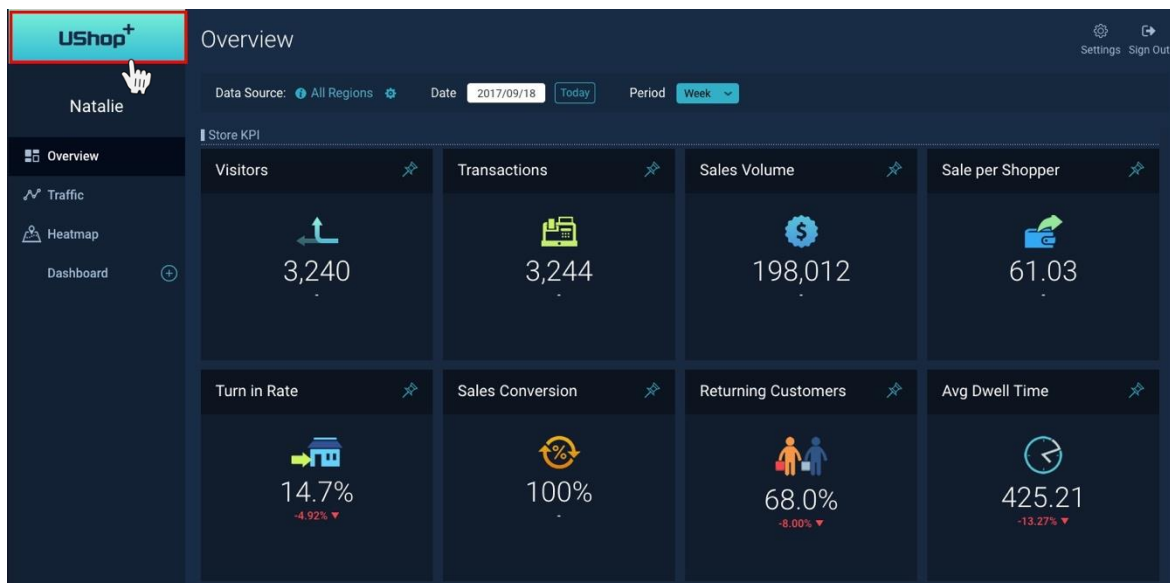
UShop+

Natalie

Overview

Traffic

Heatmap

Dashboard

Overview

Settings Sign Out

Data Source: All Regions Date 2017/09/18 Today Period Week

Store KPI

Visitors
3,240
-

Transactions
3,244
-

Sales Volume
198,012
-

Sale per Shopper
61.03
-

Turn in Rate
14.7%
-4.92% ▼

Sales Conversion
100%
-

Returning Customers
68.0%
-8.00% ▼

Avg Dwell Time
425.21
-13.27% ▼